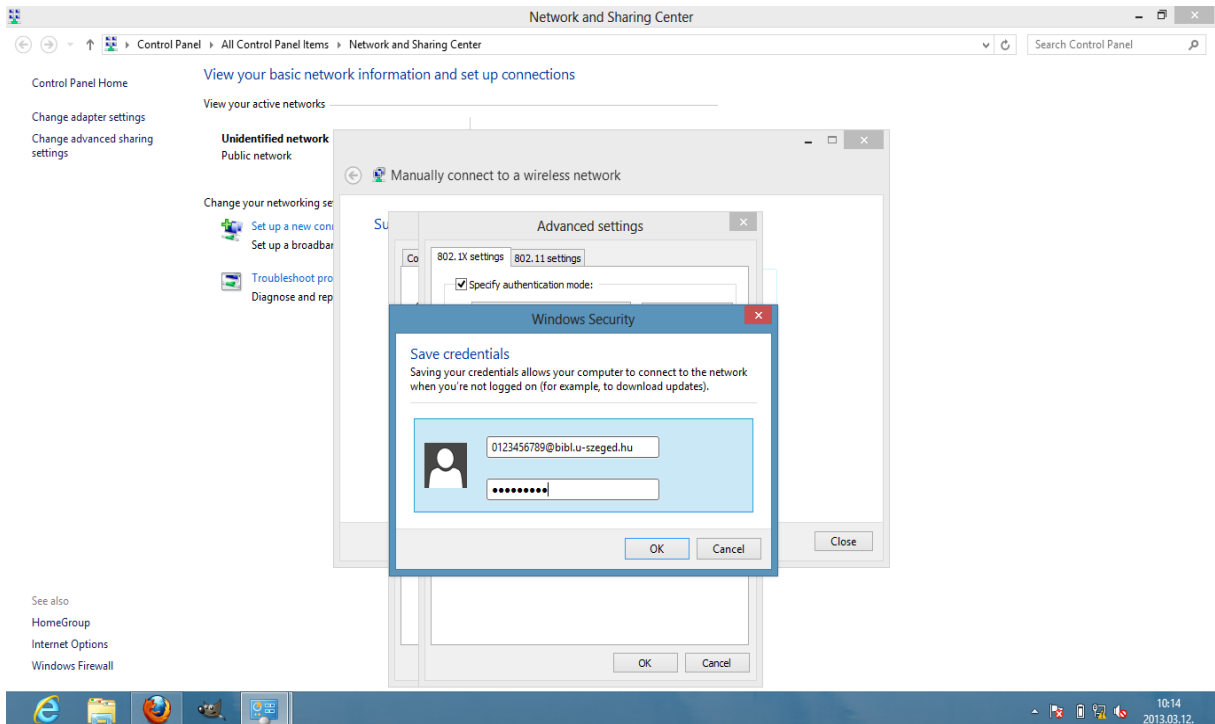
Network and Sharing Center

Control Panel ▸ All Control Panel Items ▸ Network and Sharing Center

Search Control Panel

Control Panel Home

Change adapter settings

Change advanced sharing settings

View your basic network information and set up connections

View your active networks

Unidentified network
Public network

Change your networking se

Set up a new con
Set up a broadba

Troubleshoot pro
Diagnose and rep

Manually connect to a wireless network

Su

Advanced settings

Co

802.1X settings 802.11 settings

Specify authentication mode:

Windows Security

Save credentials

Saving your credentials allows your computer to connect to the network when you're not logged on (for example, to download updates).

0123456789@bibl.u-szeged.hu

•••••••••

OK Cancel

Close

OK Cancel

See also

HomeGroup

Internet Options

Windows Firewall

10:14
2013.03.12.